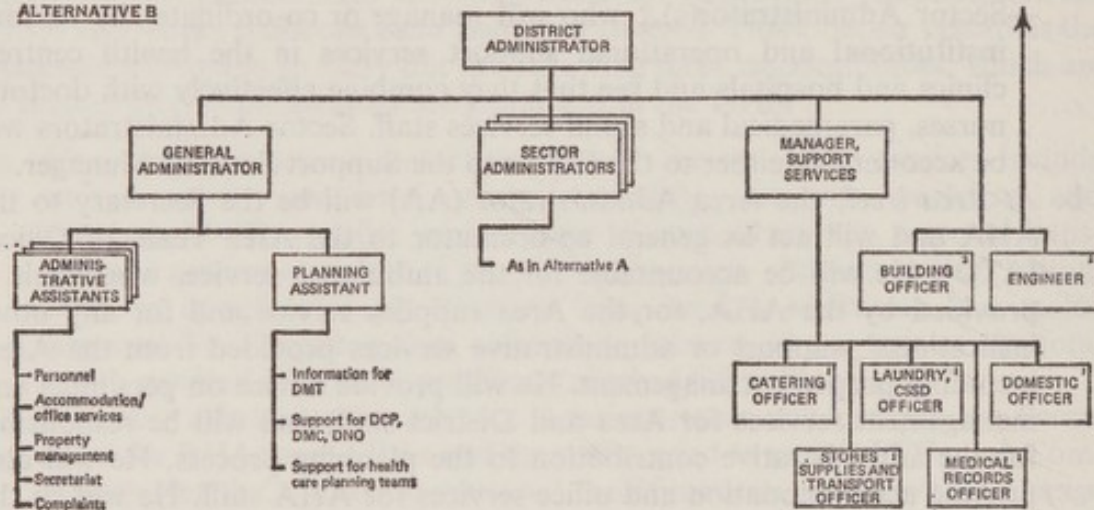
ALTERNATIVE B

DISTRICT ADMINISTRATOR

GENERAL ADMINISTRATOR

SECTOR ADMINISTRATORS

MANAGER, SUPPORT SERVICES

ADMINISTRATIVE ASSISTANTS

PLANNING ASSISTANT

As in Alternative A

BUILDING OFFICER

ENGINEER

Personnel
Accommodation/ office services
Property management
Secretariat
Complaints

Information for DMT
Support for DCP, DMC, DNO
Support for health care planning teams

CATERING OFFICER

LAUNDRY, CSSD OFFICER

DOMESTIC OFFICER

STORES SUPPLIES AND TRANSPORT OFFICER

MEDICAL RECORDS OFFICER